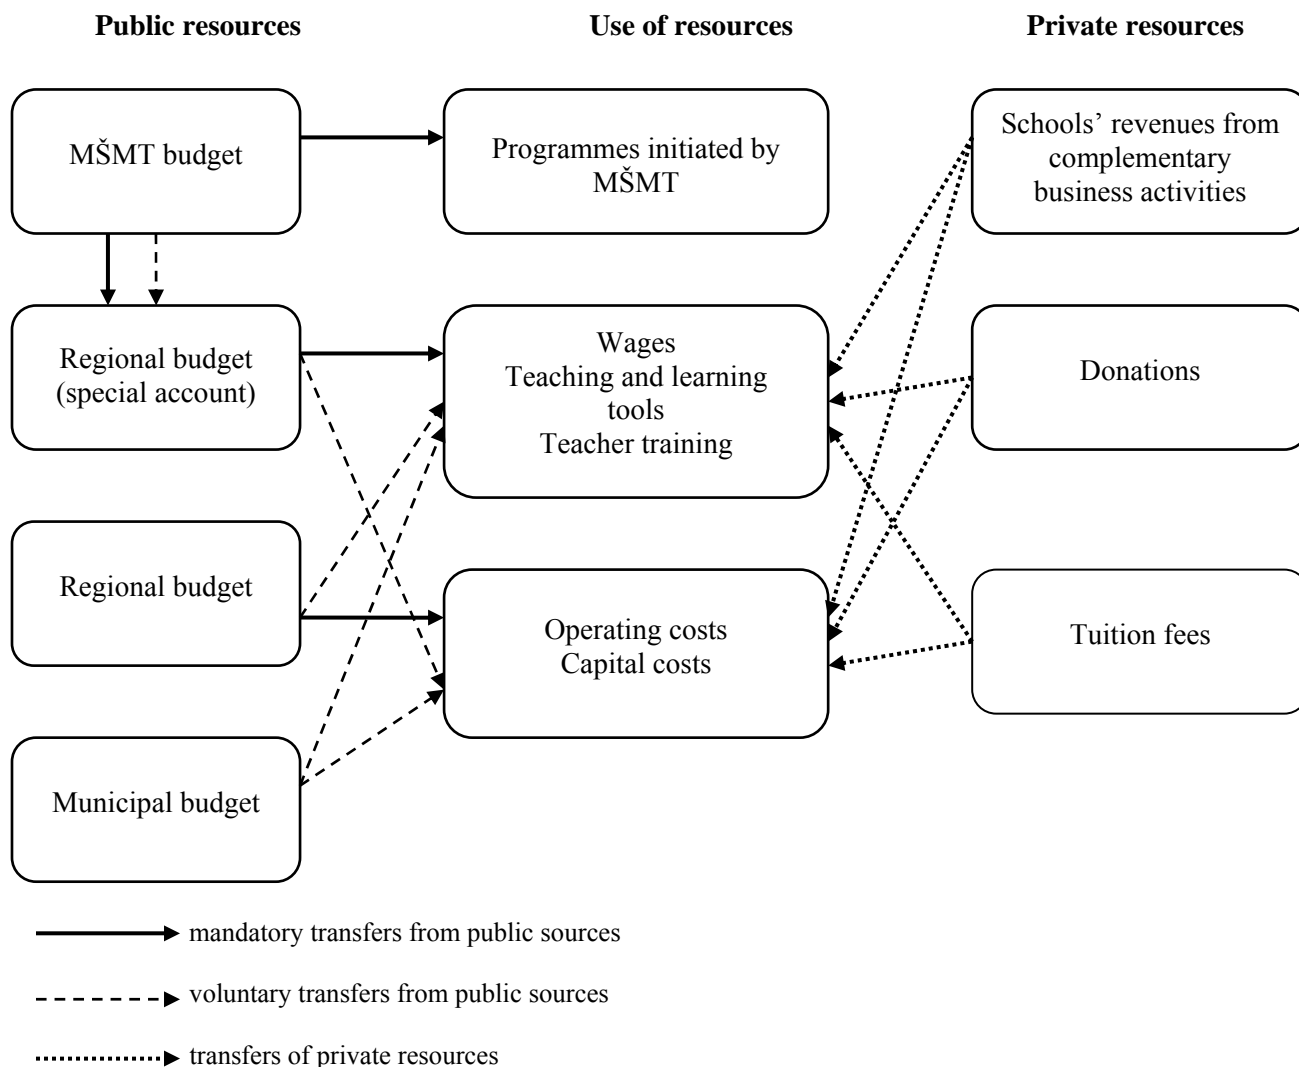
Public resources

Use of resources

Private resources

MŠMT budget

Programmes initiated by MŠMT

Schools' revenues from complementary business activities

Regional budget (special account)

Wages
Teaching and learning tools
Teacher training

Donations

Regional budget

Operating costs
Capital costs

Tuition fees

Municipal budget

mandatory transfers from public sources

voluntary transfers from public sources

transfers of private resources